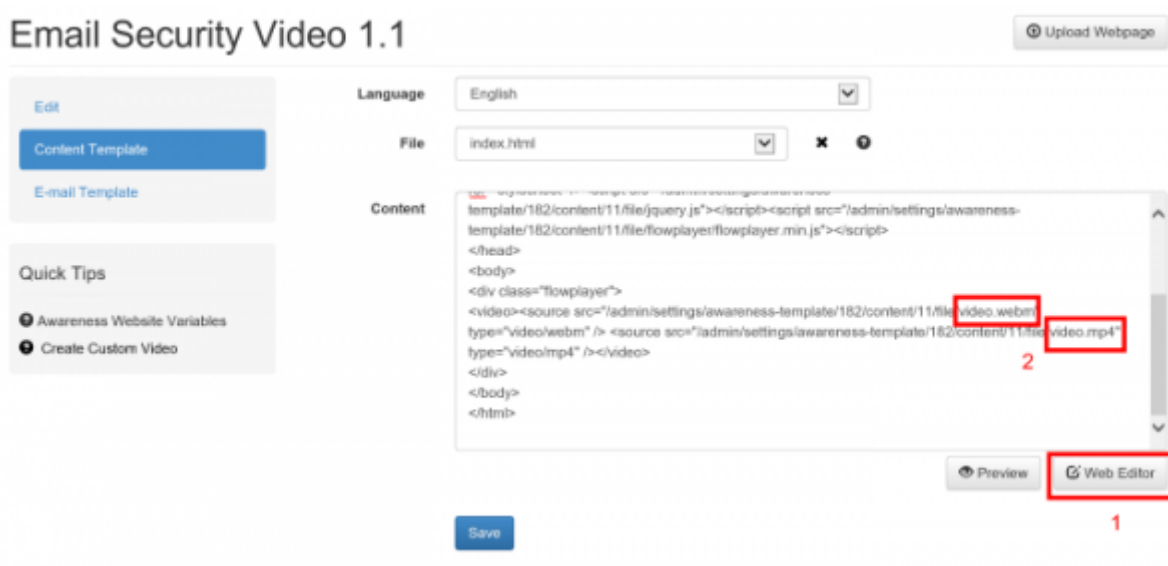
Email Security Video 1.1

Upload Webpage

Edit

Content Template

E-mail Template

Quick Tips

Awareness Website Variables

Create Custom Video

Language English

File index.html

Content

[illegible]

template/182/content/11/file/jquery.js"></script><script src="/admin/settings/awareness-template/182/content/11/file/flowplayer/flowplayer.min.js"></script>
</head>
<body>
<div class="flowplayer">
<video><source src="/admin/settings/awareness-template/182/content/11/file/video.webm" type="video/webm" /> <source src="/admin/settings/awareness-template/182/content/11/file/video.mp4" type="video/mp4" /></video>
</div>
</body>
</html>

2

Preview

Web Editor

1

Save